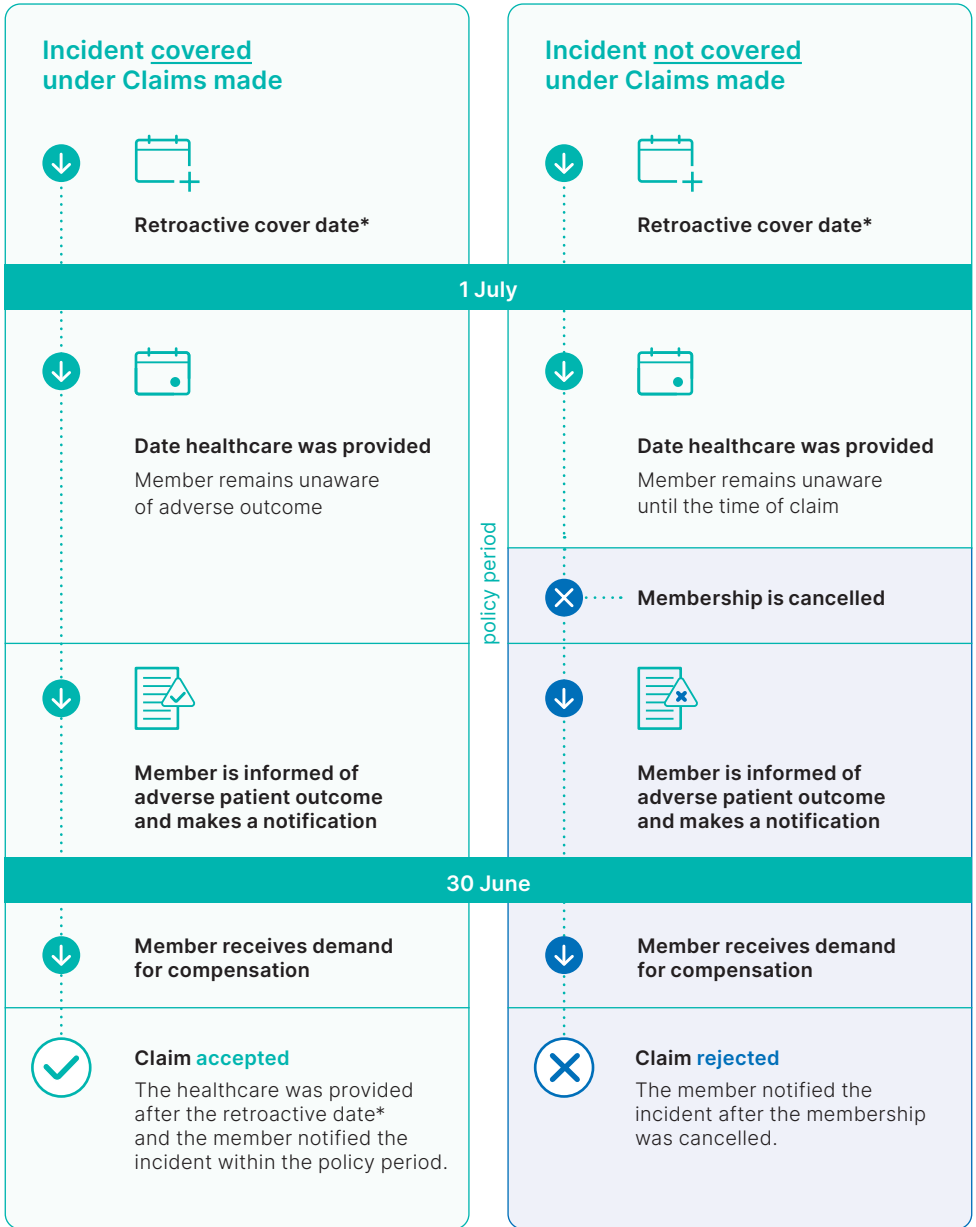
Incident covered under Claims made

Retroactive cover date*

Incident not covered under Claims made

Retroactive cover date*

1 July

Date healthcare was provided
Member remains unaware of adverse outcome

Date healthcare was provided
Member remains unaware until the time of claim

policy period

Membership is cancelled

Member is informed of adverse patient outcome and makes a notification

Member is informed of adverse patient outcome and makes a notification

30 June

Member receives demand for compensation

Member receives demand for compensation

Claim accepted
The healthcare was provided after the retroactive date* and the member notified the incident within the policy period.

Claim rejected
The member notified the incident after the membership was cancelled.